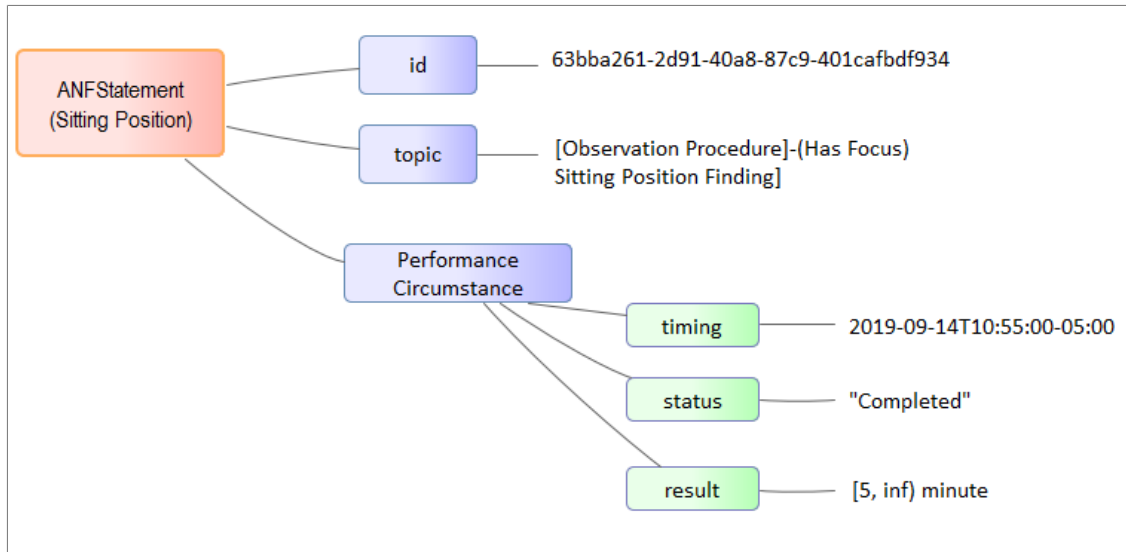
ANFStatement
(Sitting Position)

id

63bba261-2d91-40a8-87c9-401cafbdf934

topic

[Observation Procedure]-(Has Focus) Sitting Position Finding]

Performance Circumstance

timing

2019-09-14T10:55:00-05:00

status

"Completed"

result

[5, inf) minute